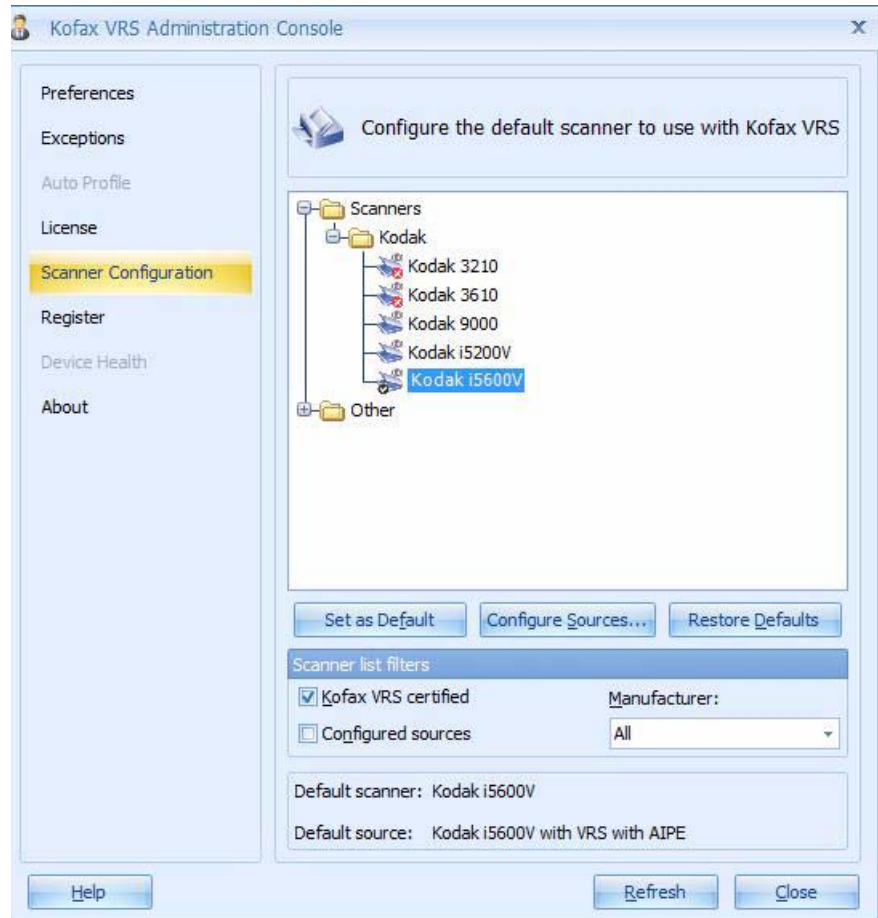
Kofax VRS Administration Console

x

Preferences
Exceptions
Auto Profile
License
Scanner Configuration
Register
Device Health
About

Configure the default scanner to use with Kofax VRS

Scanners
Kodak
Kodak 3210
Kodak 3610
Kodak 9000
Kodak i5200V
Kodak i5600V
Other

Set as Default
Configure Sources...
Restore Defaults

Scanner list filters

Kofax VRS certified
Configured sources
Manufacturer:
All

Default scanner: Kodak i5600V

Default source: Kodak i5600V with VRS with AIPE

Help
Refresh
Close